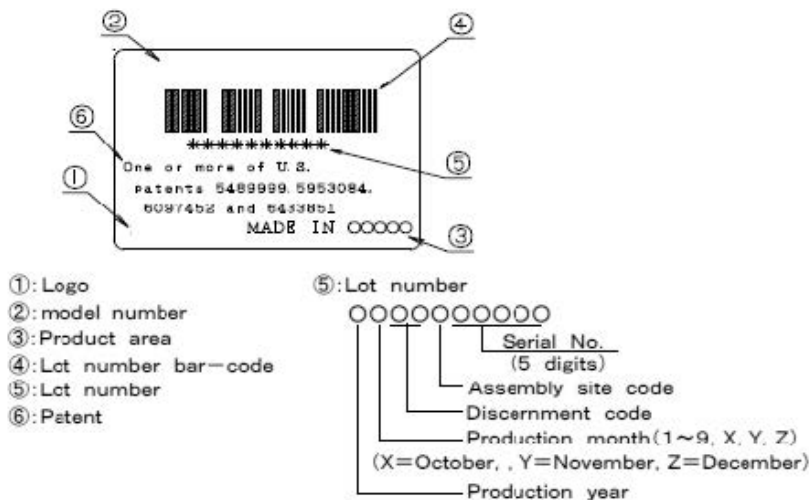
②
④
⑥
**********
⑤
One or more of U.S.
Patents 5489999, 5953084,
6097452 and 6433851
①
MADE IN OOOOO
③

①: Logo
②: model number
③: Product area
④: Lot number bar−code
⑤: Lot number
⑥: Patent

⑤: Lot number
OOOOOOOOOO
Serial No.
(5 digits)
Assembly site code
Discernment code
Production month (1～9, X, Y, Z)
(X=October, , Y=November, Z=December)
Production year